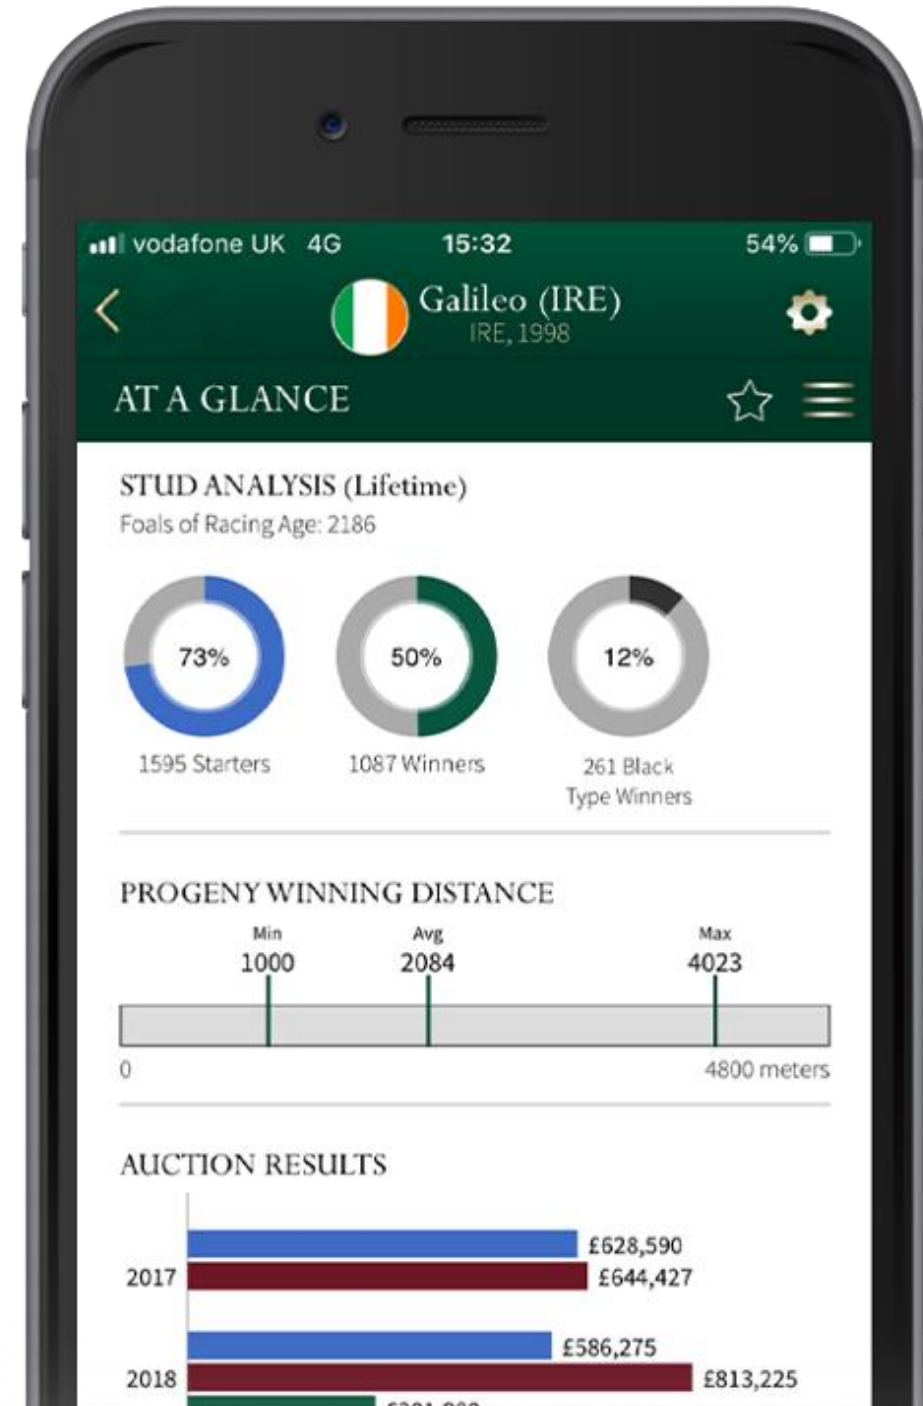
vodafone UK 4G 15:32 54%

Galileo (IRE)
IRE, 1998

AT A GLANCE

STUD ANALYSIS (Lifetime)
Foals of Racing Age: 2186

73%
1595 Starters

50%
1087 Winners

12%
261 Black Type Winners

PROGENY WINNING DISTANCE

Min 1000
Avg 2084
Max 4023

0
4800 meters

AUCTION RESULTS

2017
£628,590
£644,427

2018
£586,275
£813,225
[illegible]